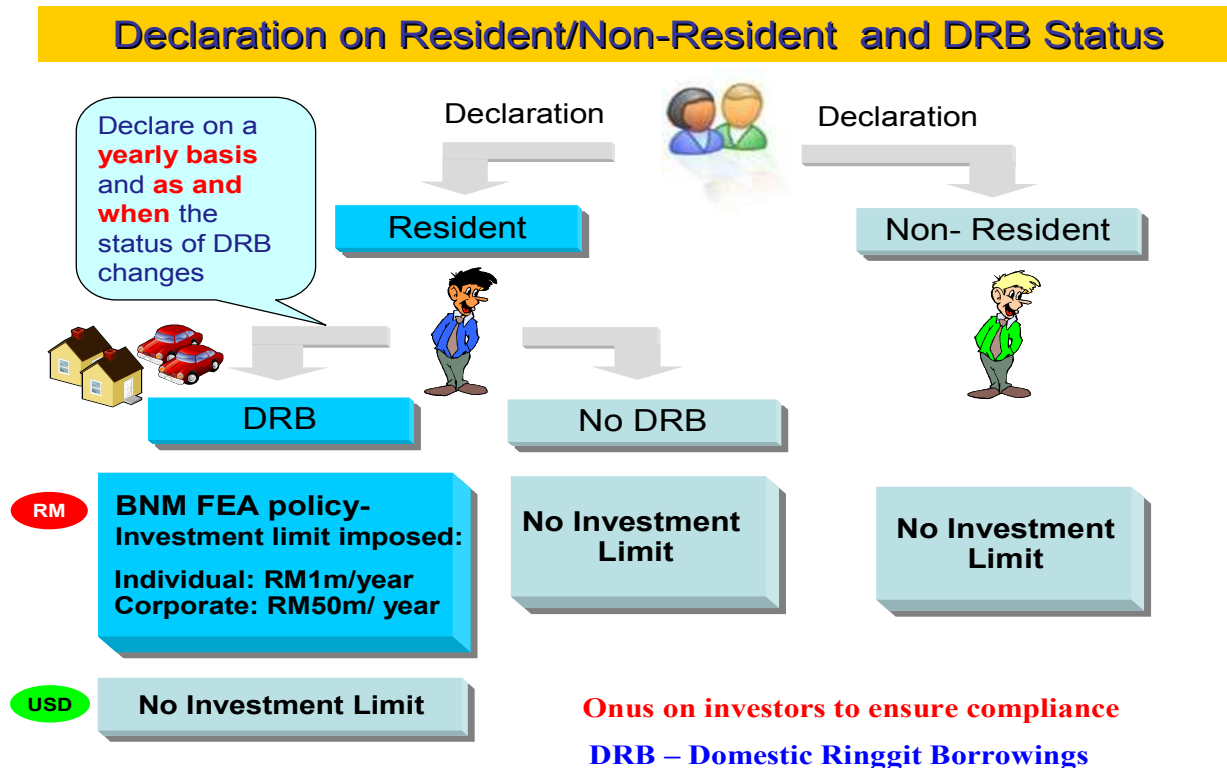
Declaration on Resident/Non-Resident and DRB Status

Declaration

Declaration

Declare on a yearly basis and as and when the status of DRB changes

Resident

Non- Resident

DRB

No DRB

RM

BNM FEA policy- Investment limit imposed:

Individual: RM1m/year
Corporate: RM50m/ year

No Investment Limit

No Investment Limit

USD

No Investment Limit

Onus on investors to ensure compliance

DRB – Domestic Ringgit Borrowings